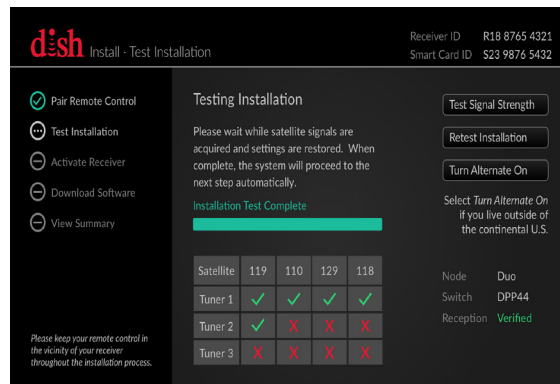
dish Install - Test Installation

Receiver ID R18 8765 4321
Smart Card ID S23 9876 5432

Pair Remote Control
Test Installation
Activate Receiver
Download Software
View Summary

Please keep your remote control in the vicinity of your receiver throughout the installation process.

Testing Installation

Please wait while satellite signals are acquired and settings are restored. When complete, the system will proceed to the next step automatically.

Installation Test Complete

| Satellite | 119 | 110 | 129 | 118 |
|---|---|---|---|---|
| Tuner 1 | ✓ | ✓ | ✓ | ✓ |
| Tuner 2 | ✓ | X | X | X |
| Tuner 3 | X | X | X | X |

Test Signal Strength
Retest Installation
Turn Alternate On

Select *Turn Alternate On* if you live outside of the continental U.S.

Node Duo
Switch DPP44
Reception Verified